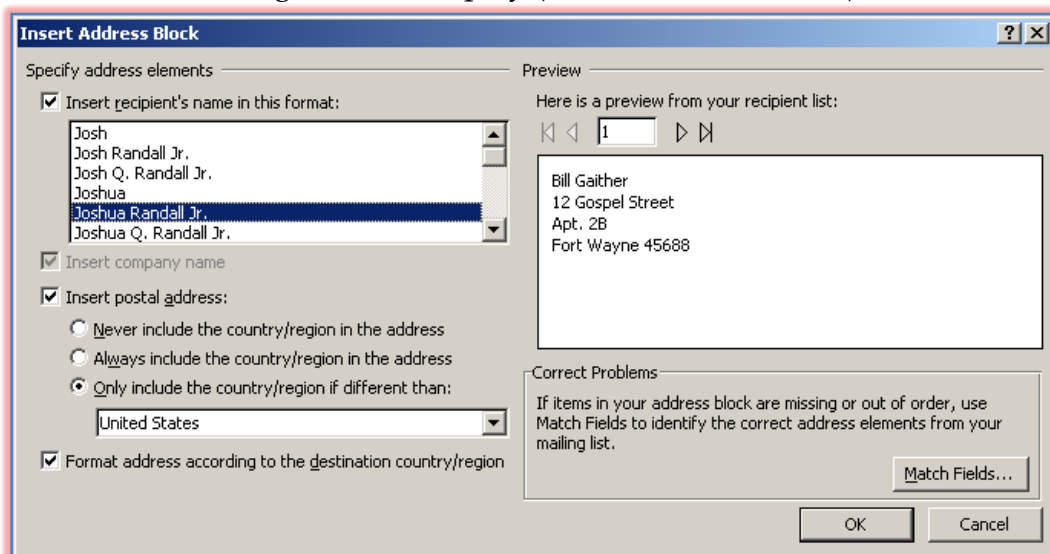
Insert Address Block

?

X

Specify address elements

Insert recipient's name in this format:

Josh
Josh Randall Jr.
Josh Q. Randall Jr.
Joshua
Joshua Randall Jr.
Joshua Q. Randall Jr.

Insert company name

Insert postal address:

Never include the country/region in the address

Always include the country/region in the address

Only include the country/region if different than:

United States

Format address according to the destination country/region

Preview

Here is a preview from your recipient list:

1

Bill Gaither
12 Gospel Street
Apt. 2B
Fort Wayne 45688

Correct Problems

If items in your address block are missing or out of order, use Match Fields to identify the correct address elements from your mailing list.

Match Fields...

OK

Cancel